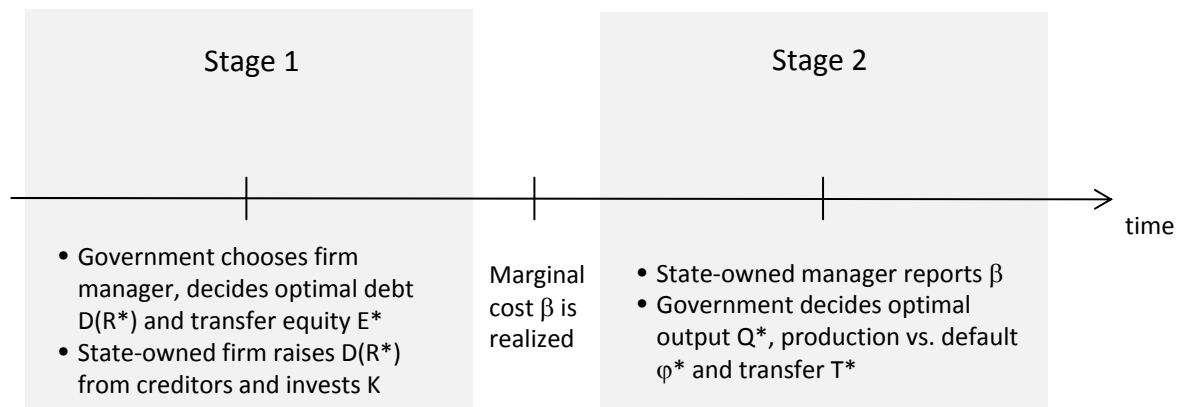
Stage 1

Stage 2

time

- Government chooses firm manager, decides optimal debt D(R*) and transfer equity E*
- State-owned firm raises D(R*) from creditors and invests K

Marginal cost $\beta$ is realized

- State-owned manager reports $\beta$
- Government decides optimal output Q*, production vs. default $\varphi$* and transfer T*